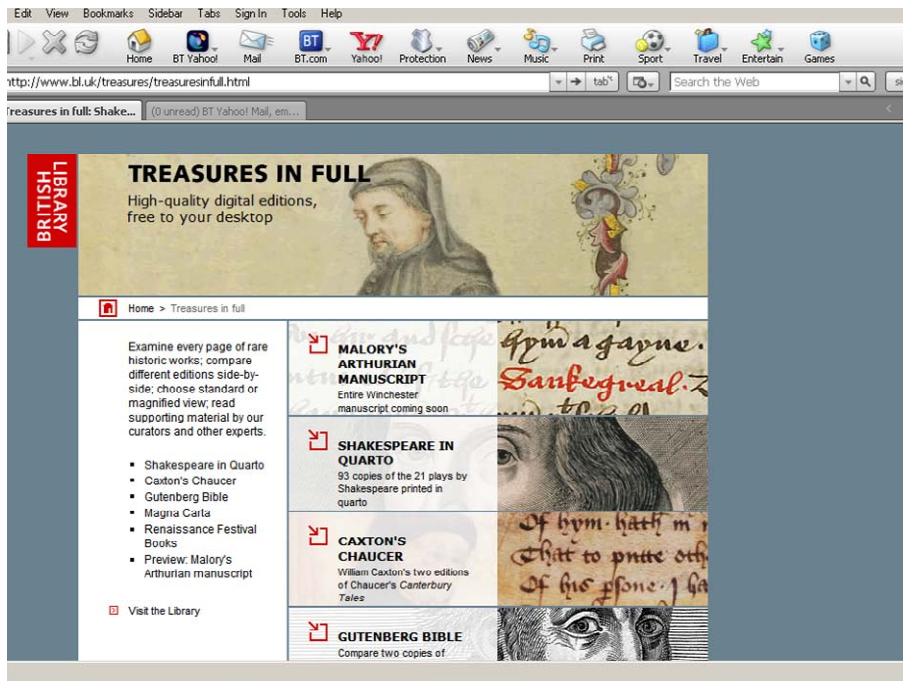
Edit View Bookmarks Sidebar Tabs Sign In Tools Help

Home BT Yahoo! Mail BT.com Yahoo! Protection News Music Print Sport Travel Entertain Games

http://www.bl.uk/treasures/treasuresinfull.html

tab

Search the Web

Treasures in full: Shake... (0 unread) BT Yahoo! Mail, em...

BRITISH LIBRARY

TREASURES IN FULL

High-quality digital editions, free to your desktop

Home > Treasures in full

Examine every page of rare historic works; compare different editions side-by-side; choose standard or magnified view; read supporting material by our curators and other experts.

- Shakespeare in Quarto
- Caxton's Chaucer
- Gutenberg Bible
- Magna Carta
- Renaissance Festival Books
- Preview: Malory's Arthurian manuscript

Visit the Library

MALORY'S ARTHURIAN MANUSCRIPT
Entire Winchester manuscript coming soon

SHAKESPEARE IN QUARTO
93 copies of the 21 plays by Shakespeare printed in quarto

CAXTON'S CHAUCER
William Caxton's two editions of Chaucer's Canterbury Tales

GUTENBERG BIBLE
Compare two copies of

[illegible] a gayne.
Sankegreal.
Of hym hath m
That to pnite oth
Of his spone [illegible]